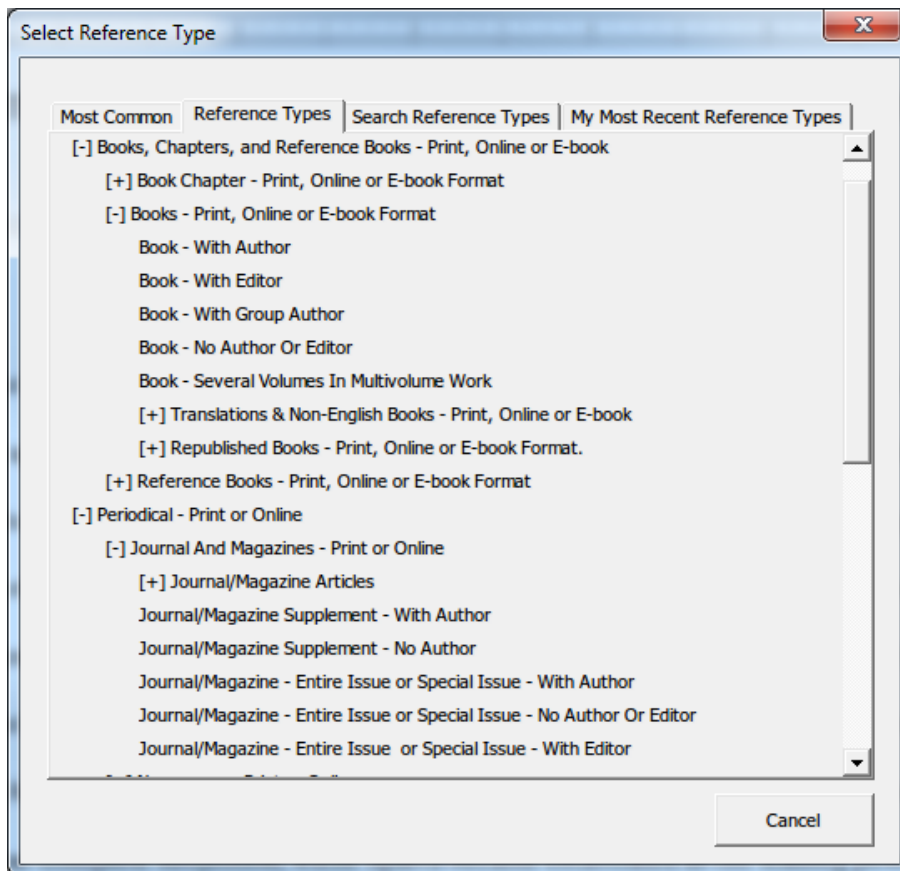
Select Reference Type

Most Common | Reference Types | Search Reference Types | My Most Recent Reference Types

[-] Books, Chapters, and Reference Books - Print, Online or E-book
[+] Book Chapter - Print, Online or E-book Format
[-] Books - Print, Online or E-book Format
Book - With Author
Book - With Editor
Book - With Group Author
Book - No Author Or Editor
Book - Several Volumes In Multivolume Work
[+] Translations & Non-English Books - Print, Online or E-book
[+] Republished Books - Print, Online or E-book Format.
[+] Reference Books - Print, Online or E-book Format
[-] Periodical - Print or Online
[-] Journal And Magazines - Print or Online
[+] Journal/Magazine Articles
Journal/Magazine Supplement - With Author
Journal/Magazine Supplement - No Author
Journal/Magazine - Entire Issue or Special Issue - With Author
Journal/Magazine - Entire Issue or Special Issue - No Author Or Editor
Journal/Magazine - Entire Issue or Special Issue - With Editor
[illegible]

Cancel